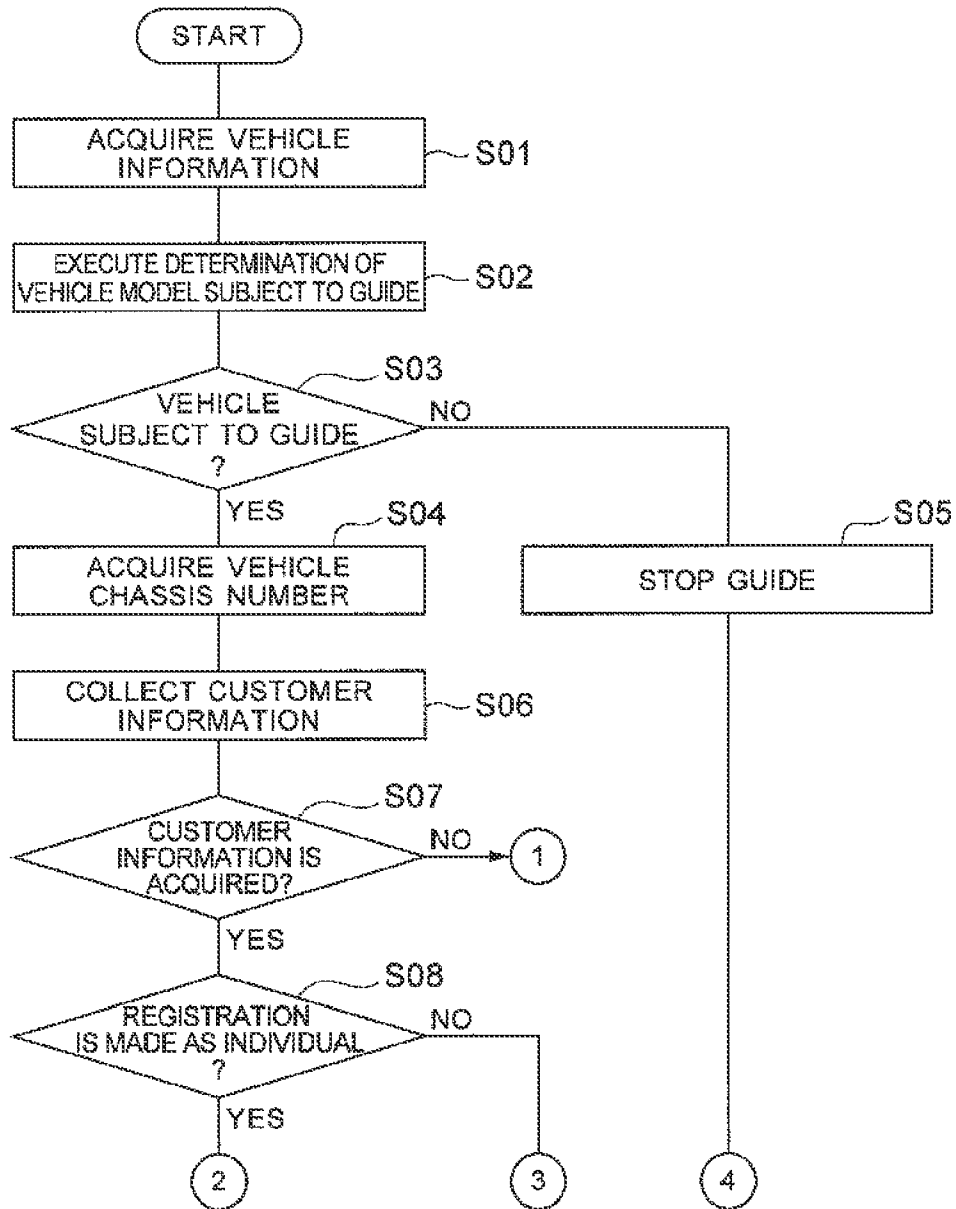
START

ACQUIRE VEHICLE INFORMATION

S01

EXECUTE DETERMINATION OF VEHICLE MODEL SUBJECT TO GUIDE

S02

S03

VEHICLE SUBJECT TO GUIDE ?

NO

YES

S04

ACQUIRE VEHICLE CHASSIS NUMBER

S05

STOP GUIDE

COLLECT CUSTOMER INFORMATION

S06

S07

CUSTOMER INFORMATION IS ACQUIRED?

NO

1

YES

S08

REGISTRATION IS MADE AS INDIVIDUAL ?

NO

YES

2

3

4